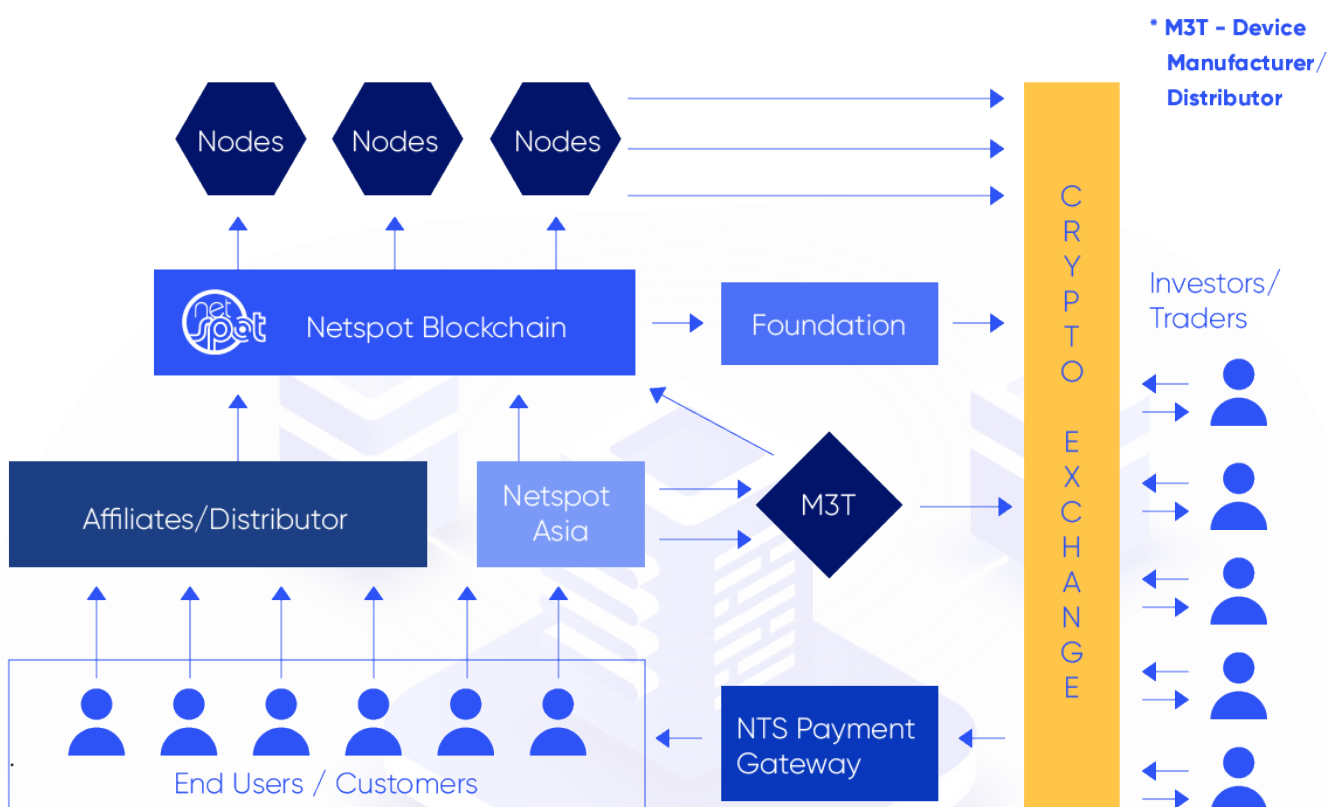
* M3T - Device Manufacturer/ Distributor

Nodes

Nodes

Nodes

CRYPTO EXCHANGE

net spot

Netspot Blockchain

Foundation

Investors/ Traders

Affiliates/Distributor

Netspot Asia

M3T

NTS Payment Gateway

End Users / Customers